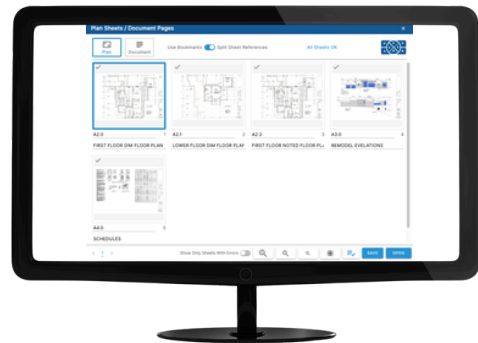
Plan Sheets / Document Pages

Plan

Document

Use Bookmarks

Split Sheet References

All Sheets OK

A2.0

1

FIRST FLOOR DIM FLOOR PLAN

A2.1

2

LOWER FLOOR DIM FLOOR PLAN

A2.2

3

FIRST FLOOR NOTED FLOOR PL

A3.0

4

REMODEL EVELATIONS

A4.0

5

SCHEDULES

Show Only Sheets With Errors

SAVE

OPEN